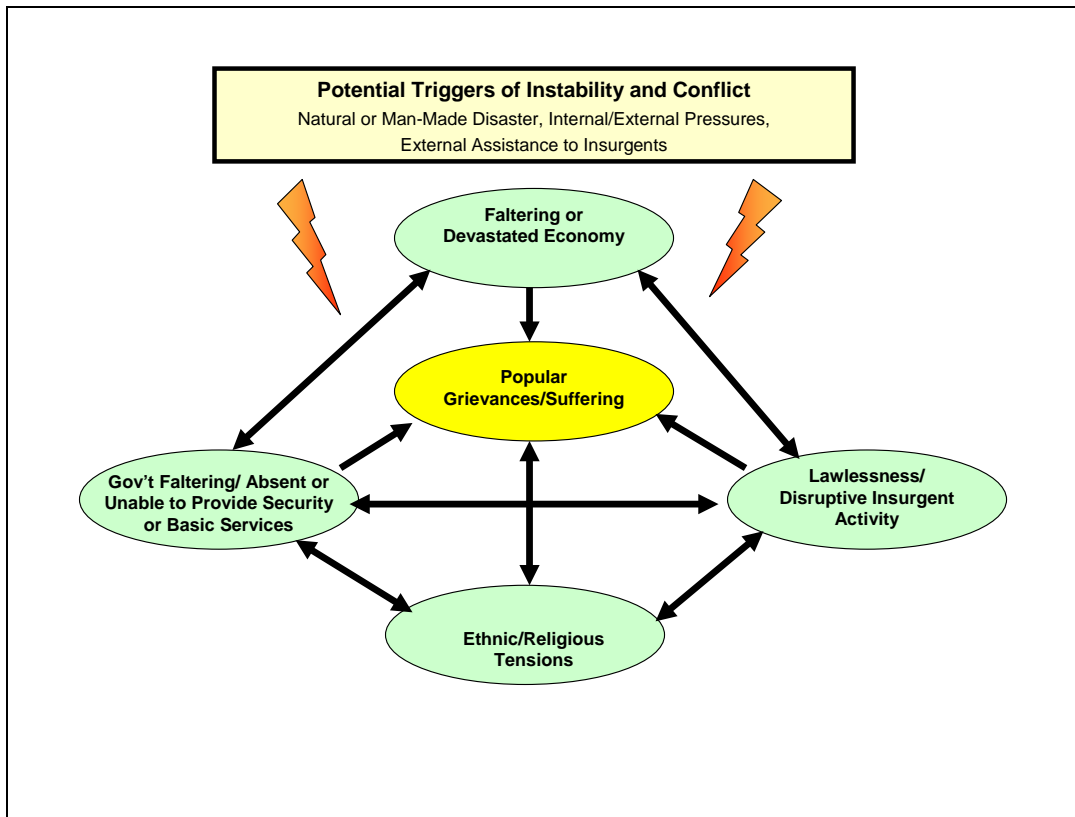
Potential Triggers of Instability and Conflict
Natural or Man-Made Disaster, Internal/External Pressures, External Assistance to Insurgents

Faltering or Devastated Economy

Popular Grievances/Suffering

Gov't Faltering/ Absent or Unable to Provide Security or Basic Services

Lawlessness/ Disruptive Insurgent Activity

Ethnic/Religious Tensions